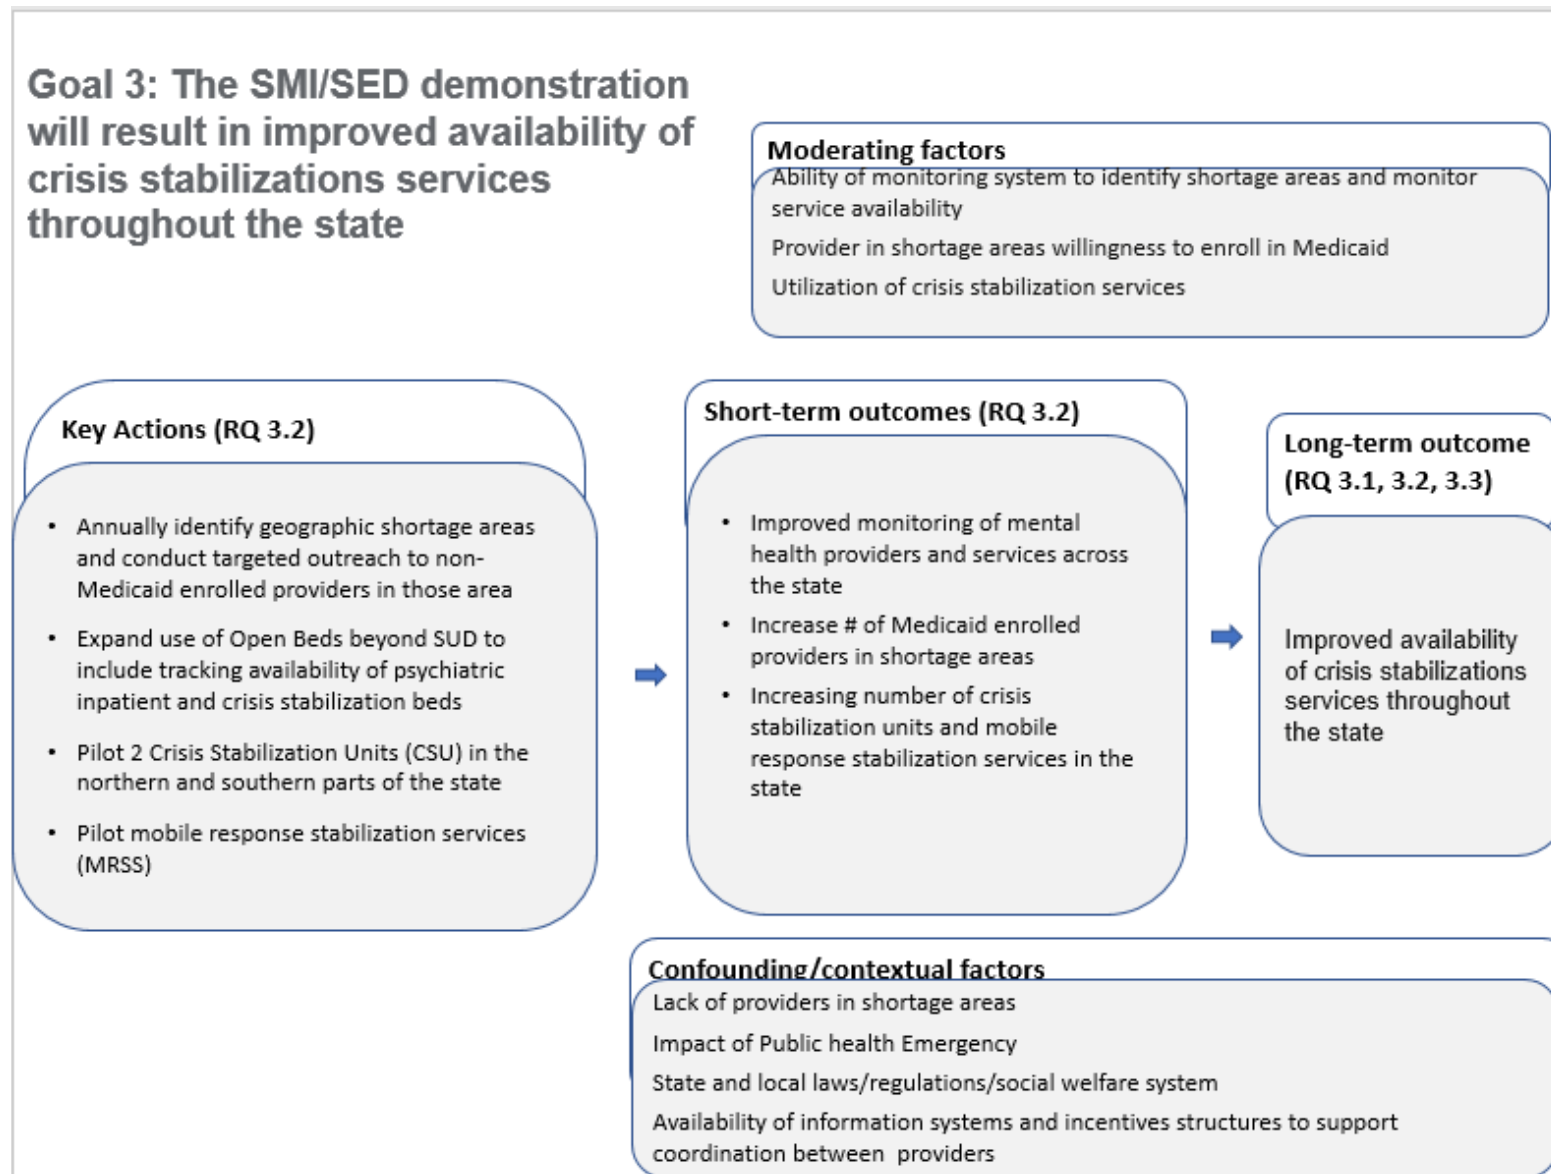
Goal 3: The SMI/SED demonstration will result in improved availability of crisis stabilizations services throughout the state

Moderating factors

Ability of monitoring system to identify shortage areas and monitor service availability

Provider in shortage areas willingness to enroll in Medicaid

Utilization of crisis stabilization services

Key Actions (RQ 3.2)

- Annually identify geographic shortage areas and conduct targeted outreach to non-Medicaid enrolled providers in those area
- Expand use of Open Beds beyond SUD to include tracking availability of psychiatric inpatient and crisis stabilization beds
- Pilot 2 Crisis Stabilization Units (CSU) in the northern and southern parts of the state
- Pilot mobile response stabilization services (MRSS)

Short-term outcomes (RQ 3.2)

- Improved monitoring of mental health providers and services across the state
- Increase # of Medicaid enrolled providers in shortage areas
- Increasing number of crisis stabilization units and mobile response stabilization services in the state

Long-term outcome (RQ 3.1, 3.2, 3.3)

Improved availability of crisis stabilizations services throughout the state

Confounding/contextual factors

Lack of providers in shortage areas

Impact of Public health Emergency

State and local laws/regulations/social welfare system

Availability of information systems and incentives structures to support coordination between providers